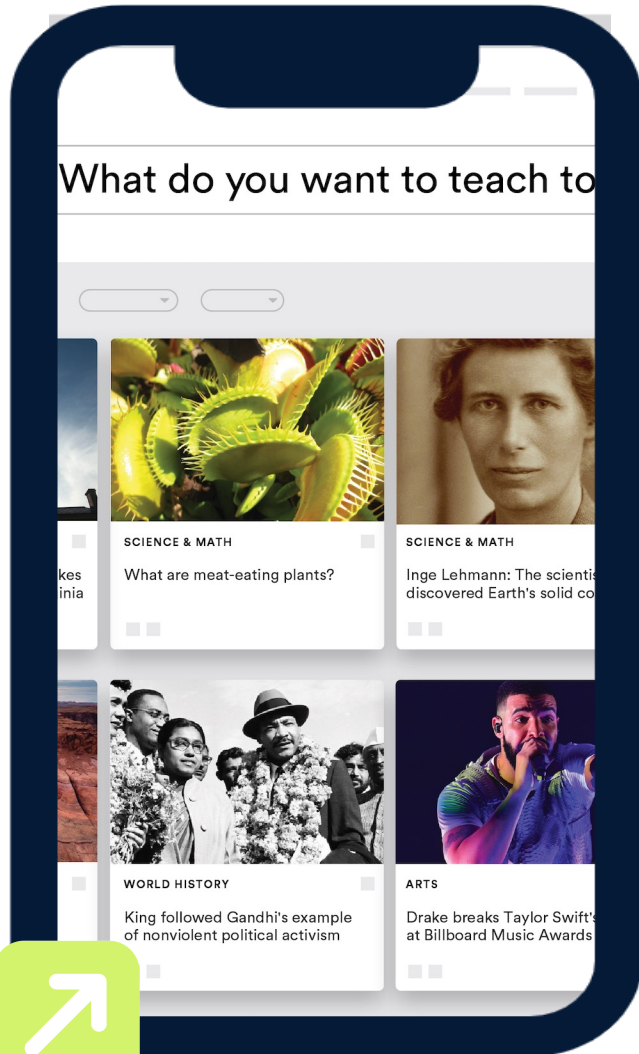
What do you want to teach to

kes
inia

SCIENCE & MATH

What are meat-eating plants?

SCIENCE & MATH

Inge Lehmann: The scientis
discovered Earth's solid co

WORLD HISTORY

King followed Gandhi's example of nonviolent political activism

ARTS

Drake breaks Taylor Swift's
at Billboard Music Awards